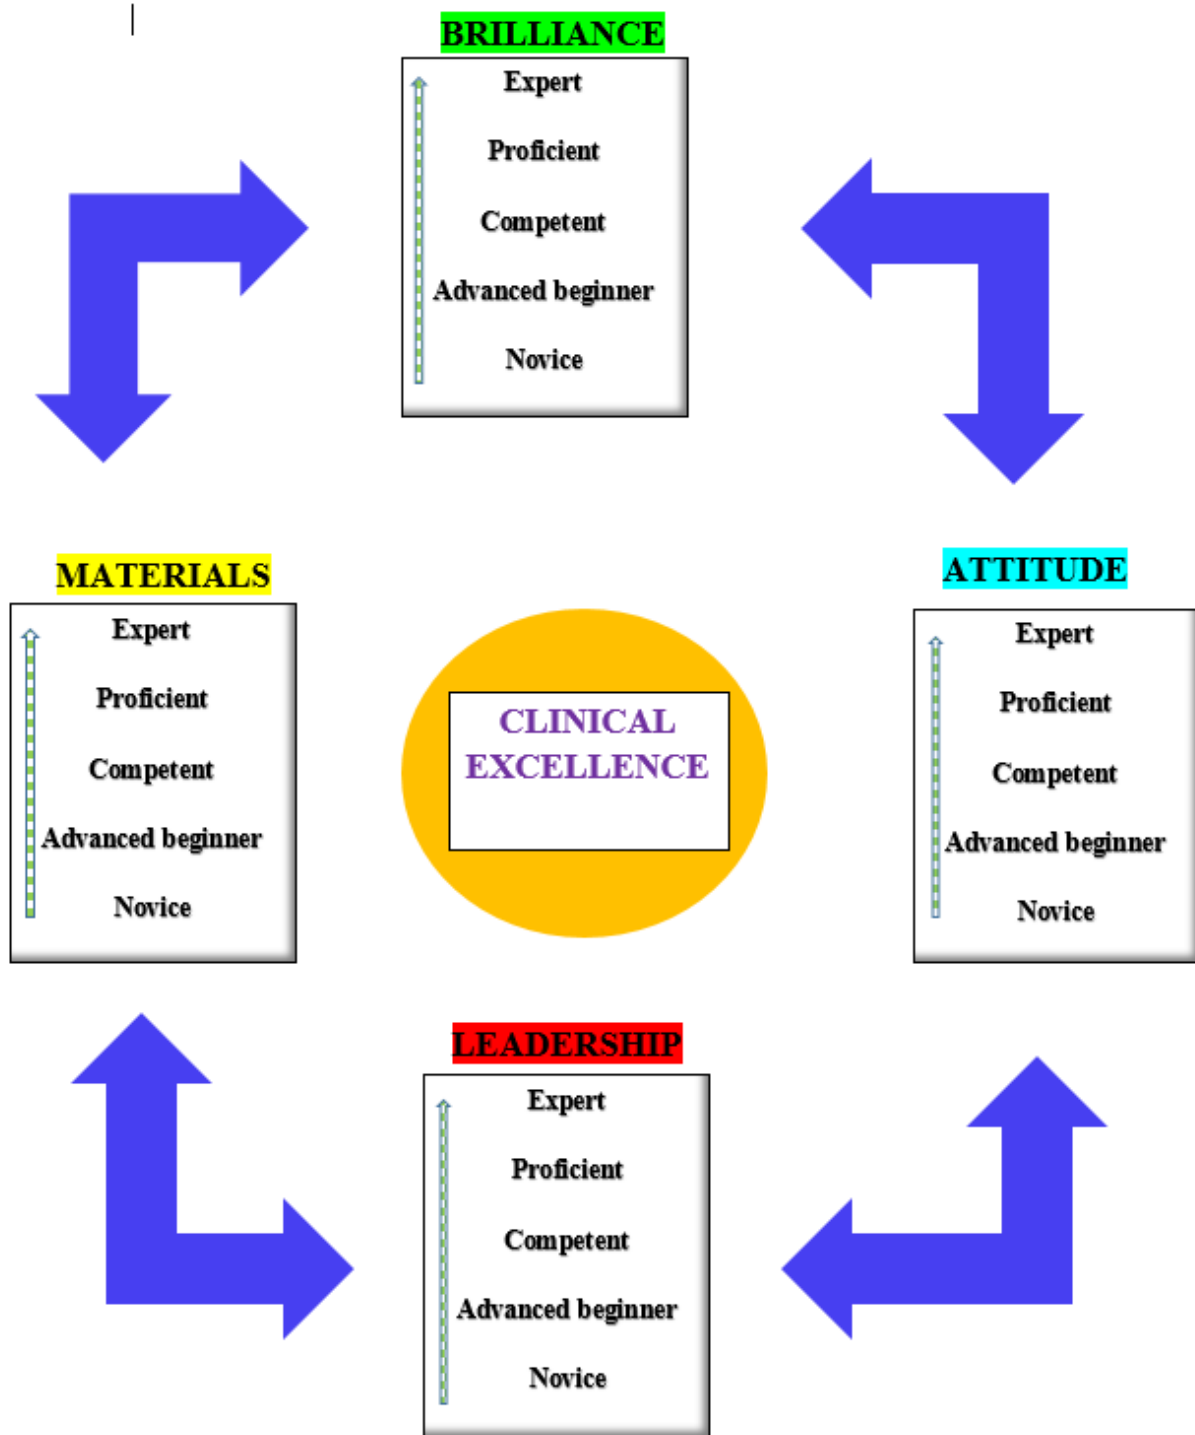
BRILLIANCE

Expert

Proficient

Competent

Advanced beginner

Novice

MATERIALS

Expert

Proficient

Competent

Advanced beginner

Novice

CLINICAL EXCELLENCE

ATTITUDE

Expert

Proficient

Competent

Advanced beginner

Novice

LEADERSHIP

Expert

Proficient

Competent

Advanced beginner

Novice